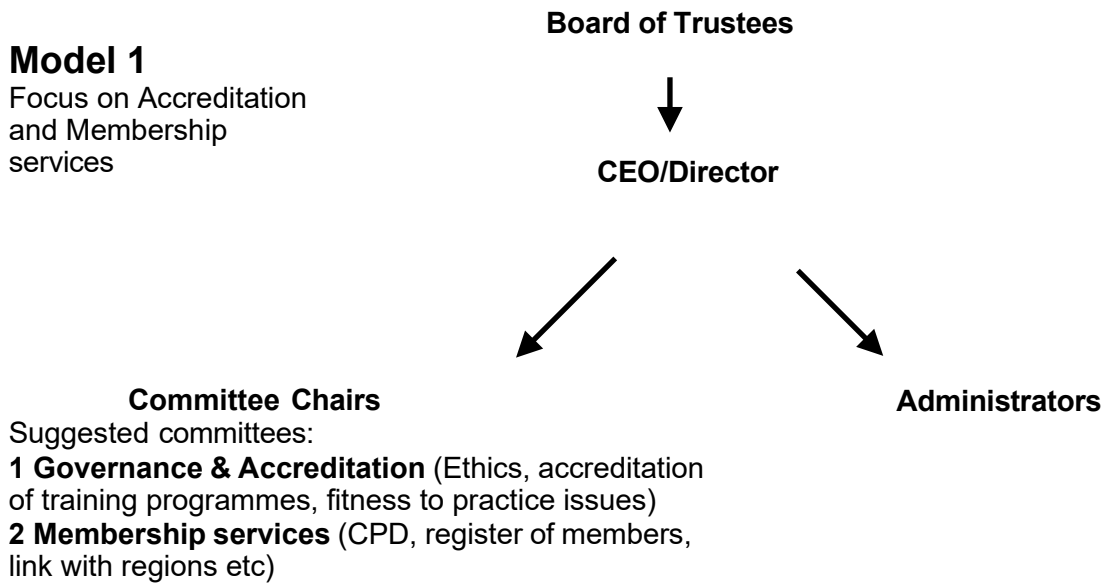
Model 1
Focus on Accreditation and Membership services

Board of Trustees

CEO/Director

Committee Chairs
Suggested committees:
1 Governance & Accreditation (Ethics, accreditation of training programmes, fitness to practice issues)
2 Membership services (CPD, register of members, link with regions etc)

Administrators